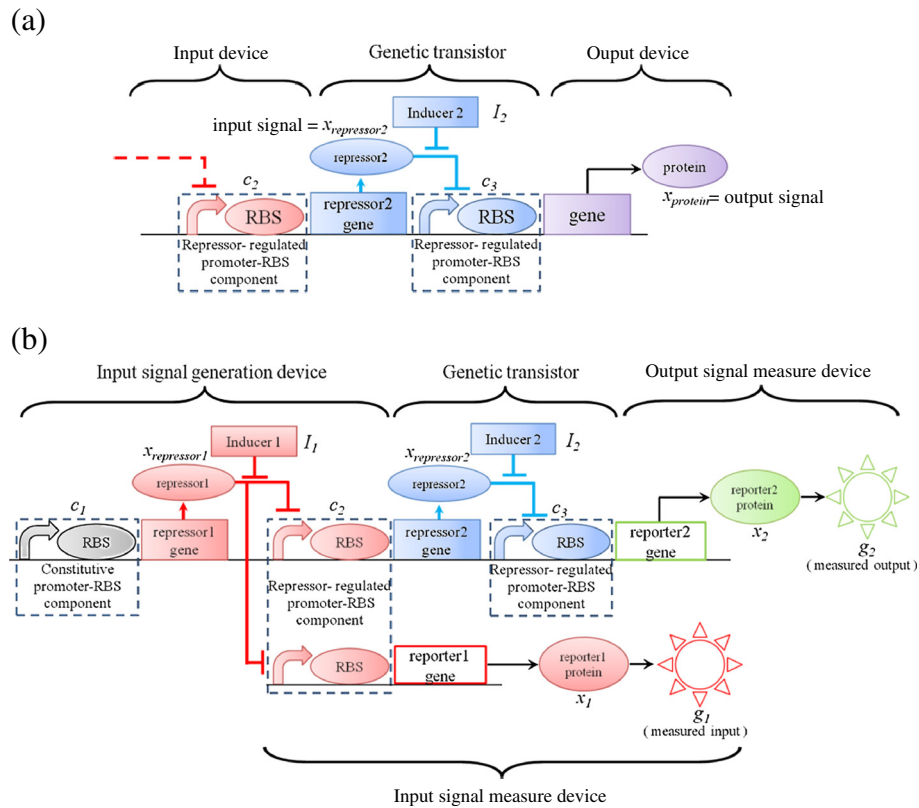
(a)

Input device

Genetic transistor

Ouput device

Inducer 2 $I_2$

input signal = $x_{repressor2}$

repressor2

protein

$c_2$

$c_3$

RBS

repressor2 gene

RBS

gene

$x_{protein}$= output signal

Repressor- regulated promoter-RBS component

Repressor- regulated promoter-RBS component

(b)

Input signal generation device

Genetic transistor

Output signal measure device

Inducer 1 $I_1$

Inducer 2 $I_2$

$x_{repressor1}$

repressor1

$x_{repressor2}$

repressor2

reporter2 protein

$c_1$

$c_2$

$c_3$

RBS

repressor1 gene

RBS

repressor2 gene

RBS

reporter2 gene

$x_2$

$g_2$
( measured output )

Constitutive promoter-RBS component

Repressor- regulated promoter-RBS component

Repressor- regulated promoter-RBS component

RBS

reporter1 gene

reporter1 protein

$x_1$

$g_1$
( measured input )

Input signal measure device